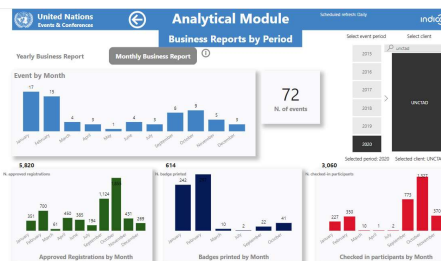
United Nations
Events & Conferences

Analytical Module

Business Reports by Period

Scheduled refresh: Daily

Select event period

Select client

Yearly Business Report

Monthly Business Report

Event by Month

17

15

4

3

1

4

3

8

8

4

3

January

February

March

April

May

June

July

September

October

November

December

72

N. of events

2015

2016

2017

2018

2019

2020

UNCTAD

Selected period: 2020

Selected client: UNCTA

5,820

N. approved registrations

201

703

41

490

383

194

1,124

1,909

451

389

January

February

March

April

May

June

July

September

October

November

December

Approved Registrations by Month

614

N. badges printed

243

10

2

22

41

January

February

March

April

September

October

Badges printed by Month

3,060

N. checked in participants

227

335

10

1

2

775

370

Checked in participants by Month